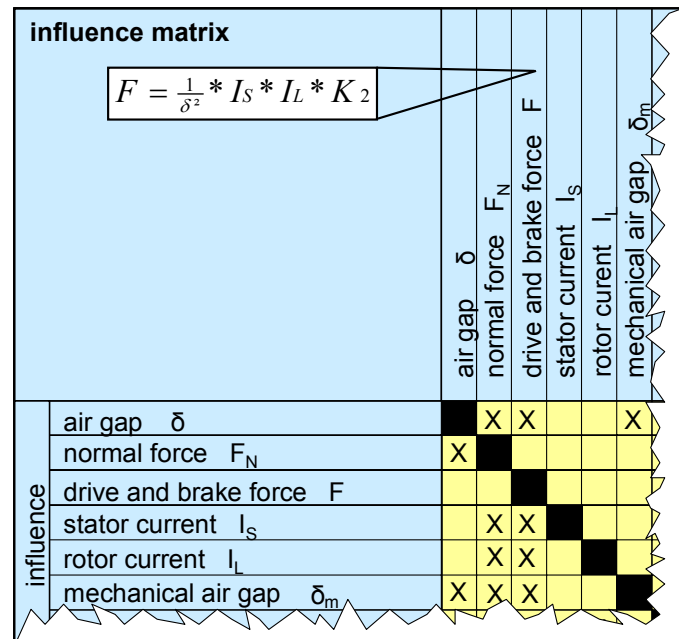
influence matrix

$F = \frac{1}{\delta^2} * I_S * I_L * K_2$

| influence | air gap δ | normal force $F_N$ | drive and brake force F | stator current $I_S$ | rotor curent $I_L$ | mechanical air gap $\delta_m$ |
|---|---|---|---|---|---|---|
| air gap δ | | X | X | | | X |
| normal force $F_N$ | X | | | | | |
| drive and brake force F | | | | | | |
| stator current $I_S$ | | X | X | | | |
| rotor current $I_L$ | | X | X | | | |
| mechanical air gap $\delta_m$ | X | X | X | | | |